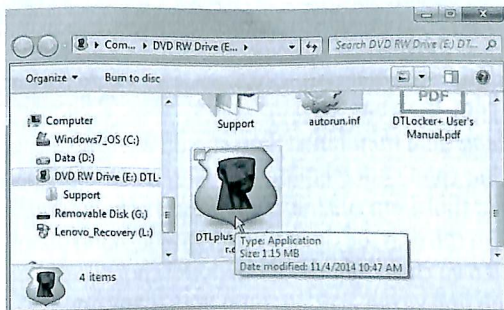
Com... ▸ DVD RW Drive (E... ▸

Search DVD RW Drive (E:) DT...

Organize ▾ Burn to disc

Computer
Windows7_OS (C:)
Data (D:)
DVD RW Drive (E:) DTL
Support
Removable Disk (G:)
Lenovo_Recovery (L:)

Support
autorun.inf
PDF
DTLocker+ User's Manual.pdf

DTLplus
r.e

Type: Application
Size: 1.15 MB
Date modified: 11/4/2014 10:47 AM

4 items